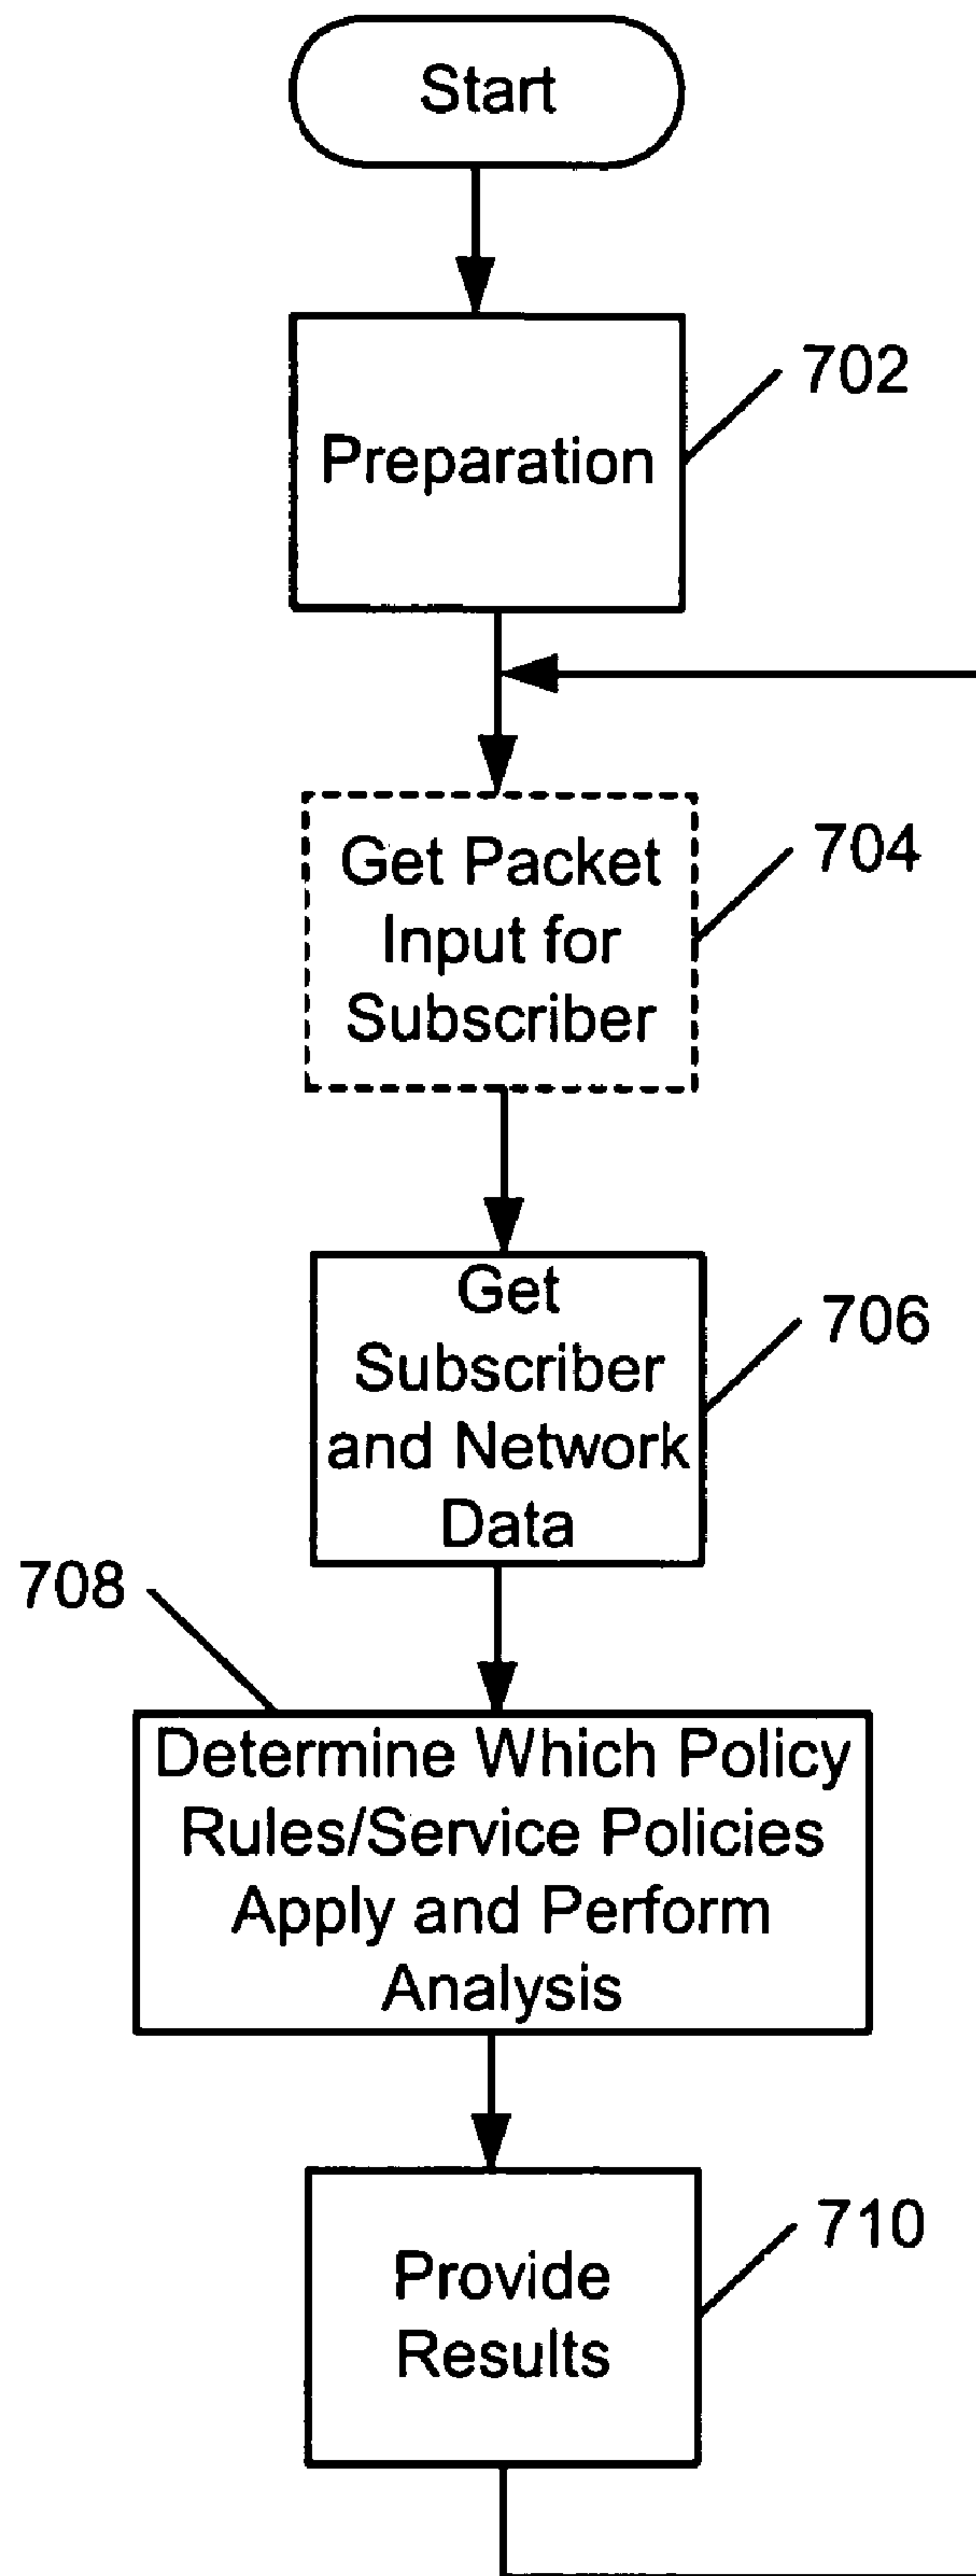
Start

Preparation

702

Get Packet Input for Subscriber

704

Get Subscriber and Network Data

706

708

Determine Which Policy Rules/Service Policies Apply and Perform Analysis

Provide Results

710